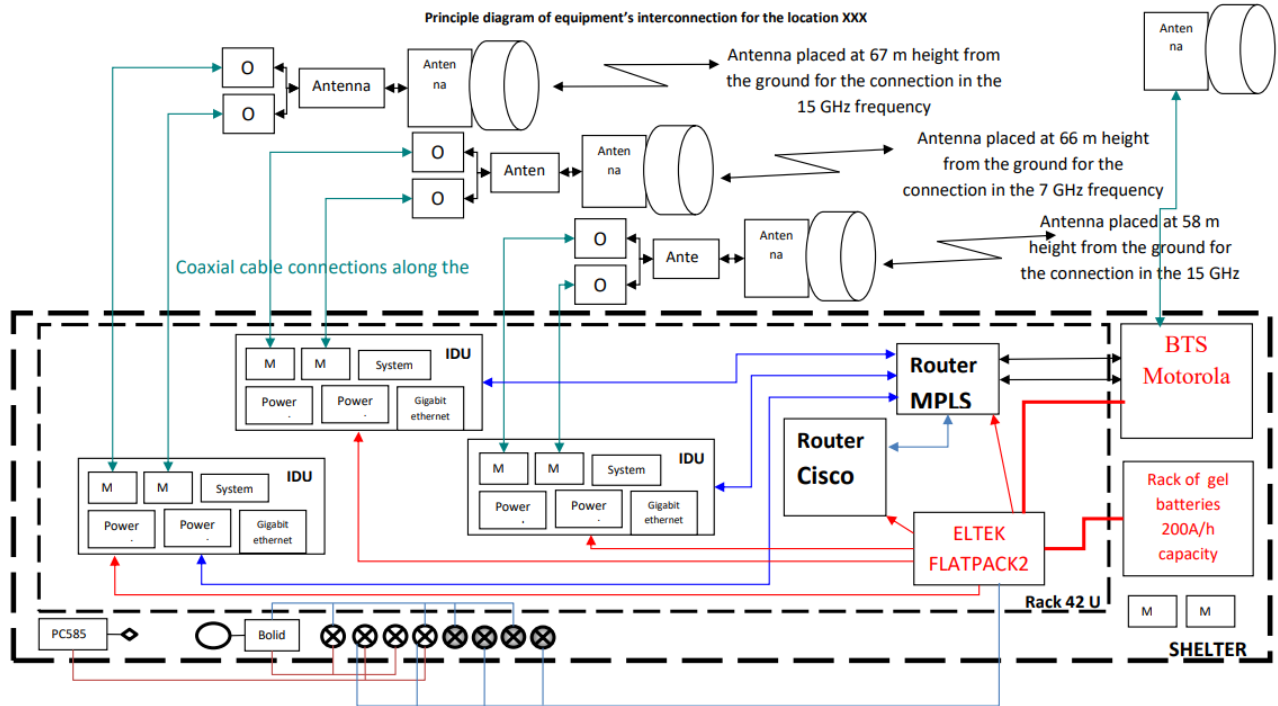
Principle diagram of equipment's interconnection for the location XXX

O

O

Antenna

Anten na

Antenna placed at 67 m height from the ground for the connection in the 15 GHz frequency

Anten na

O

O

Anten

Anten na

Antenna placed at 66 m height from the ground for the connection in the 7 GHz frequency

O

O

Ante

Anten na

Antenna placed at 58 m height from the ground for the connection in the 15 GHz

Coaxial cable connections along the

M

M

System

IDU

Power .

Power .

Gigabit ethernet

Router MPLS

BTS Motorola

M

M

System

IDU

Power .

Power .

Gigabit ethernet

Router Cisco

M

M

System

IDU

Power .

Power .

Gigabit ethernet

Rack of gel batteries 200A/h capacity

ELTEK FLATPACK2

Rack 42 U

M

M

PC585

Bolid

SHELTER